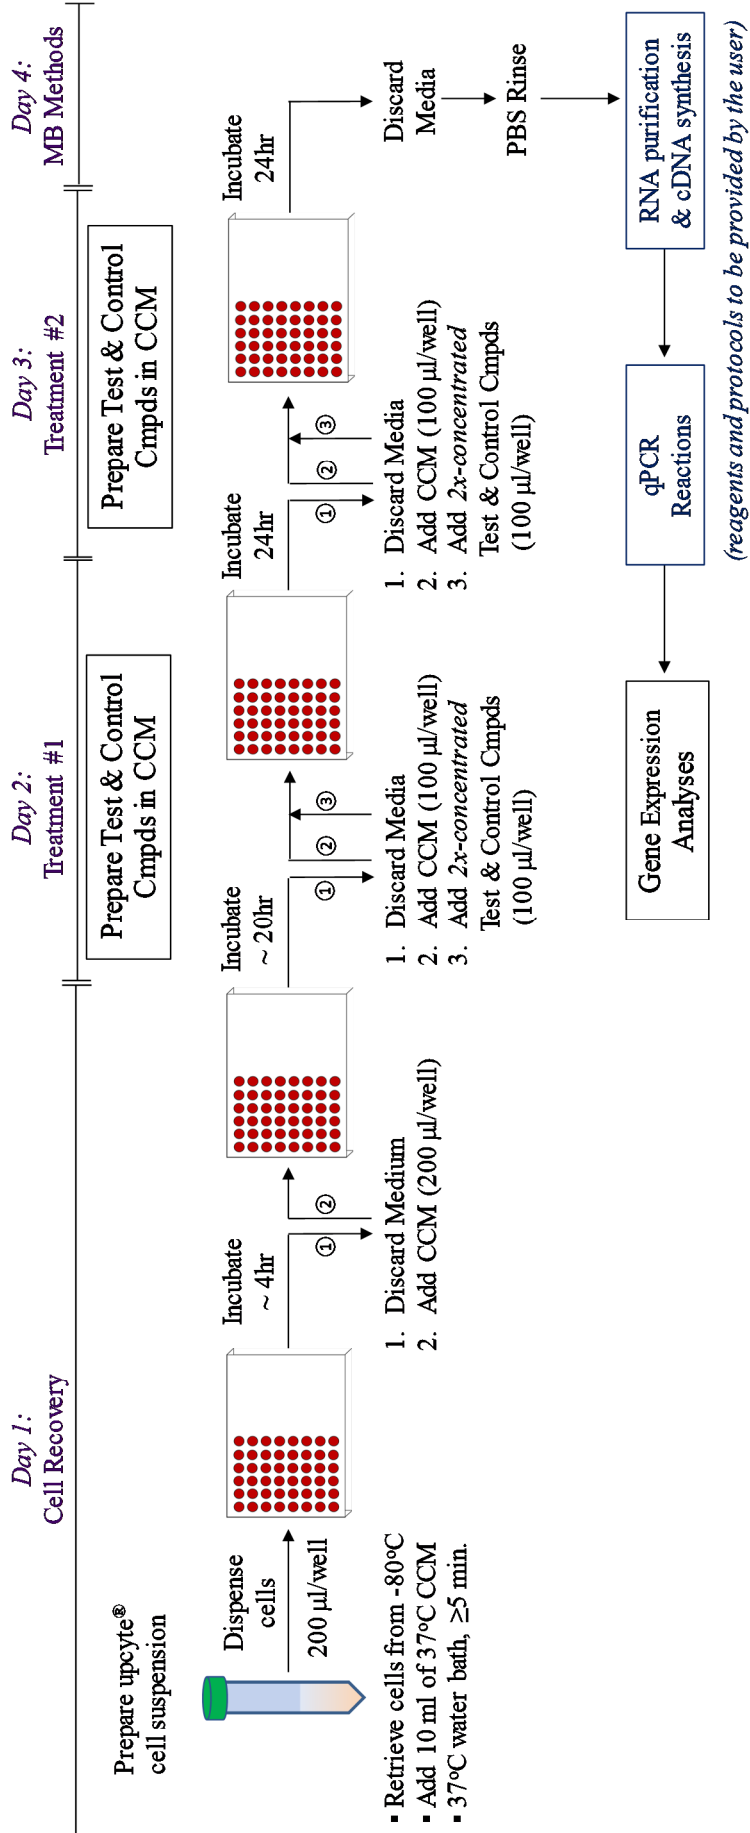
Day 1:
Cell Recovery

Day 2:
Treatment #1

Day 3:
Treatment #2

Day 4:
MB Methods

Prepare upcyte® cell suspension

▪ Retrieve cells from -80°C
▪ Add 10 ml of 37°C CCM
▪ 37°C water bath, ≥5 min.

Dispense cells
200 µl/well

Incubate
~ 4hr

① ②

1. Discard Medium
2. Add CCM (200 µl/well)

Incubate
~ 20hr

Prepare Test & Control Cmpds in CCM

① ② ③

1. Discard Media
2. Add CCM (100 µl/well)
3. Add 2x-concentrated Test & Control Cmpds (100 µl/well)

Incubate
24hr

Prepare Test & Control Cmpds in CCM

① ② ③

1. Discard Media
2. Add CCM (100 µl/well)
3. Add 2x-concentrated Test & Control Cmpds (100 µl/well)

Incubate
24hr

Discard Media

PBS Rinse

RNA purification & cDNA synthesis

qPCR Reactions

Gene Expression Analyses

(reagents and protocols to be provided by the user)